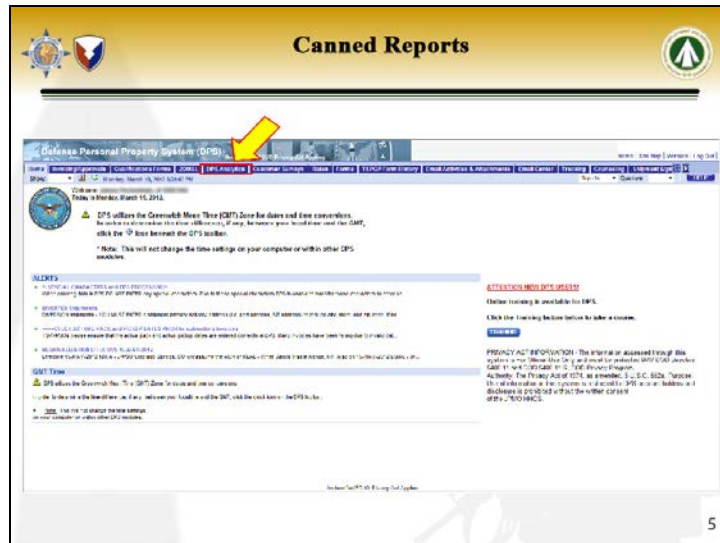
Canned Reports

Defense Personal Property System (DPS)

DPS Analytics

Customer Surveys

Today is Monday, March 18, 2013.

DPS utilizes the Greenwich Mean Time (GMT) Zone for dates and time conversions. In order to determine the time difference, if any, between your local time and the GMT, click the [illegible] icon beneath the DPS toolbar.

* Note: This will not change the time settings on your computer or within other DPS modules.

ALERTS

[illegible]

GMT Time

DPS utilizes the Greenwich Mean Time (GMT) Zone for dates and time conversions.

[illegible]

ATTENTION NEW DPS USERS!

Online training is available for DPS.

Click the Training button below to take a course.

PRIVACY ACT INFORMATION - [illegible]

5